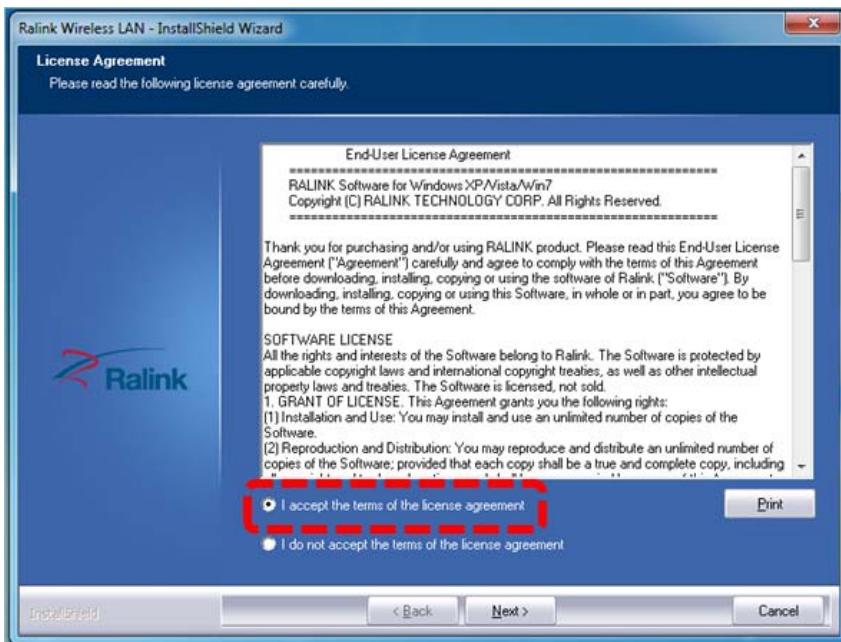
Ralink Wireless LAN - InstallShield Wizard

License Agreement
Please read the following license agreement carefully.

End-User License Agreement
==========================================
RALINK Software for Windows XP/Vista/Win7
Copyright (C) RALINK TECHNOLOGY CORP. All Rights Reserved.
==========================================

Thank you for purchasing and/or using RALINK product. Please read this End-User License Agreement ("Agreement") carefully and agree to comply with the terms of this Agreement before downloading, installing, copying or using the software of Ralink ("Software"). By downloading, installing, copying or using this Software, in whole or in part, you agree to be bound by the terms of this Agreement.

SOFTWARE LICENSE
All the rights and interests of the Software belong to Ralink. The Software is protected by applicable copyright laws and international copyright treaties, as well as other intellectual property laws and treaties. The Software is licensed, not sold.
1. GRANT OF LICENSE. This Agreement grants you the following rights:
(1) Installation and Use: You may install and use an unlimited number of copies of the Software.
(2) Reproduction and Distribution: You may reproduce and distribute an unlimited number of copies of the Software; provided that each copy shall be a true and complete copy, including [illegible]

Ralink

I accept the terms of the license agreement
I do not accept the terms of the license agreement

Print

InstallShield
< Back
Next >
Cancel